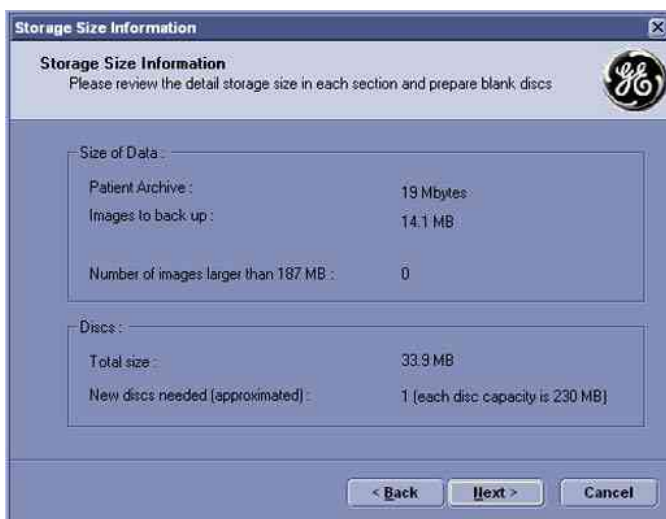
Storage Size Information

Storage Size Information
Please review the detail storage size in each section and prepare blank discs

Size of Data :

| | |
|---|---|
| Patient Archive : | 19 Mbytes |
| Images to back up : | 14.1 MB |
| Number of images larger than 187 MB : | 0 |

Discs :

| | |
|---|---|
| Total size : | 33.9 MB |
| New discs needed (approximated) : | 1 (each disc capacity is 230 MB) |

< Back
Next >
Cancel